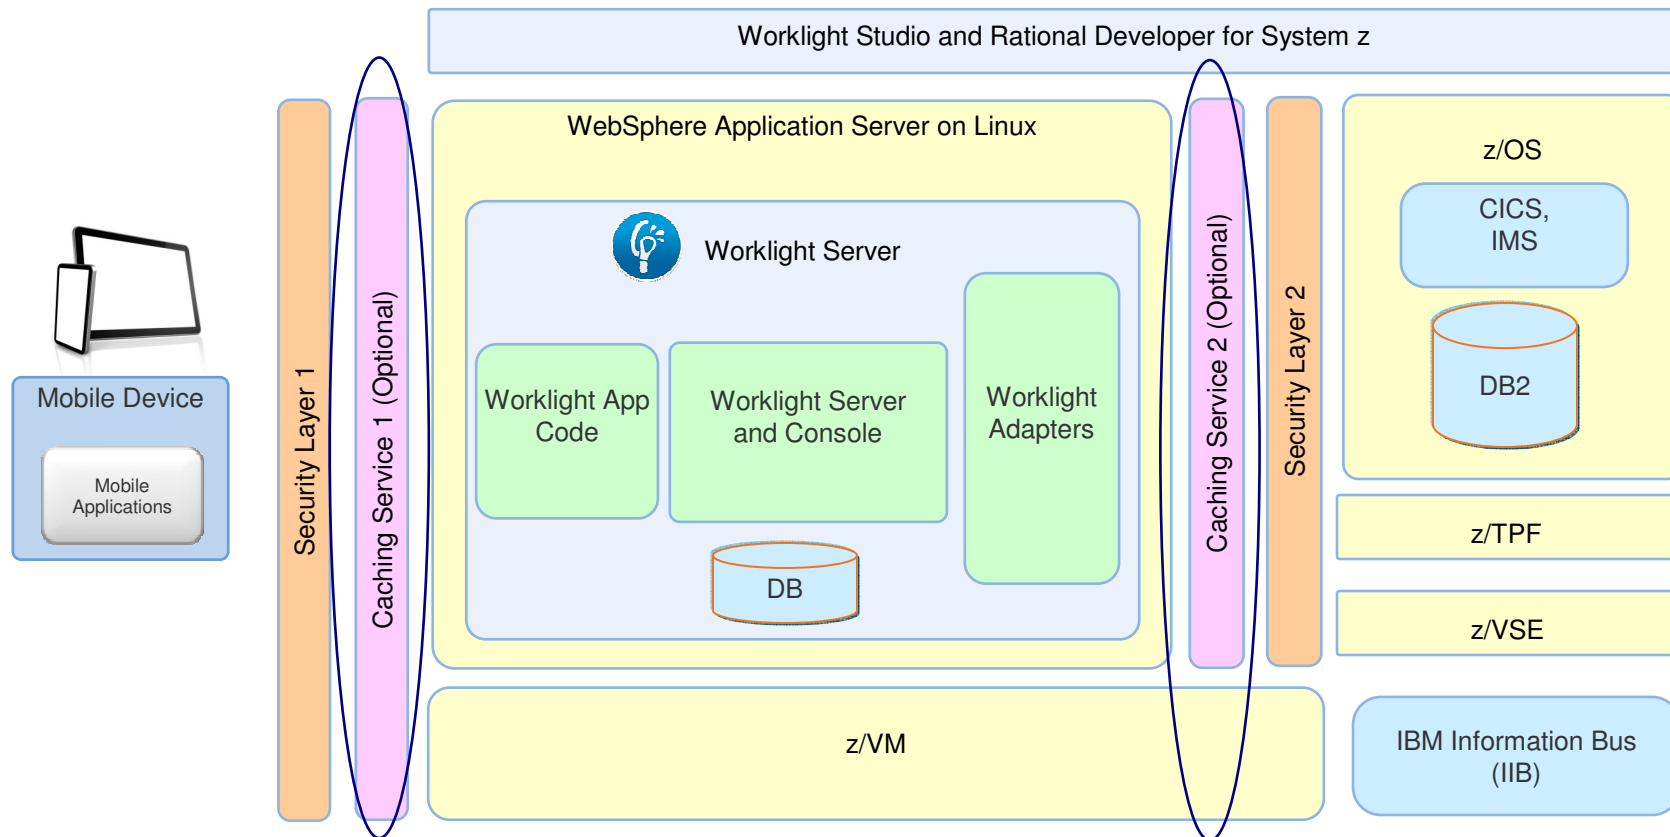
Worklight Studio and Rational Developer for System z

Mobile Device

Mobile Applications

Security Layer 1

Caching Service 1 (Optional)

WebSphere Application Server on Linux

Worklight Server

Worklight App Code

Worklight Server and Console

Worklight Adapters

DB

Caching Service 2 (Optional)

Security Layer 2

z/OS

CICS, IMS

DB2

z/TPF

z/VSE

z/VM

IBM Information Bus (IIB)